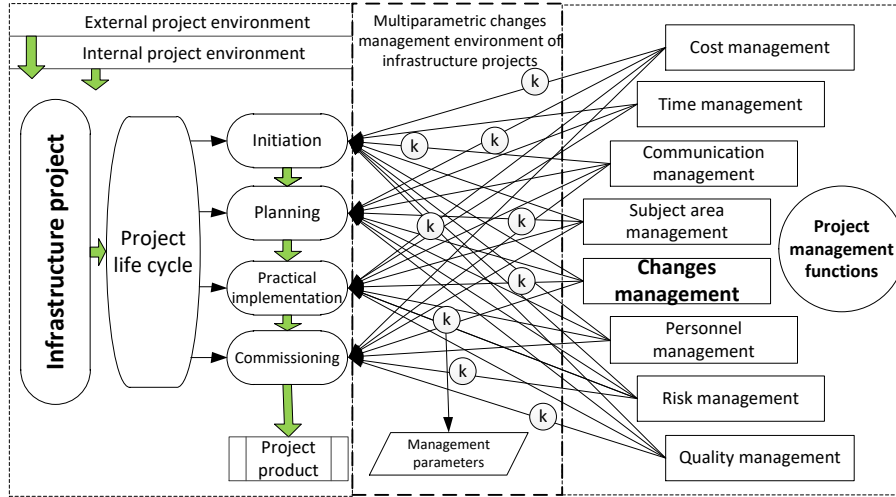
External project environment

Internal project environment

Infrastructure project

Project life cycle

Initiation

Planning

Practical implementation

Commissioning

Project product

Multiparametric changes management environment of infrastructure projects

k
k
k
k
k
k
k
k
k

Management parameters

Cost management

Time management

Communication management

Subject area management

Changes management

Personnel management

Risk management

Quality management

Project management functions